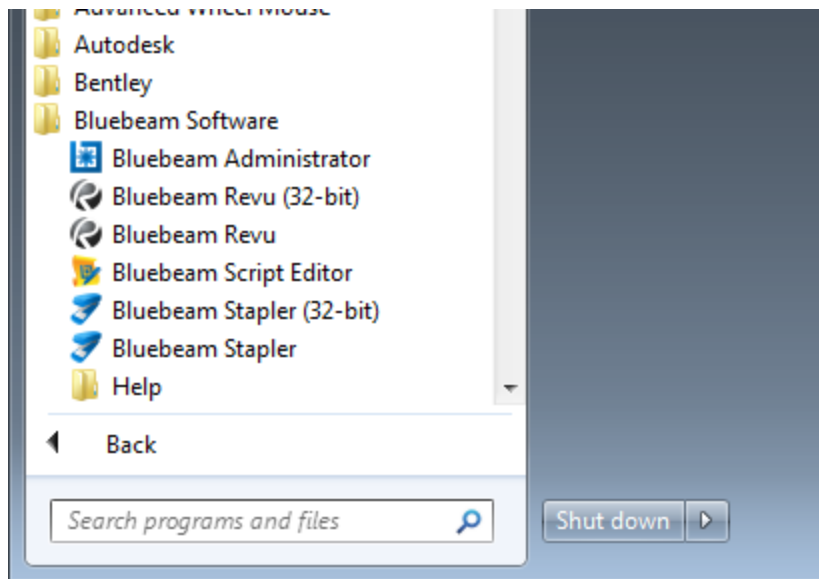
Advanced Wheel Mouse
Autodesk
Bentley
Bluebeam Software
Bluebeam Administrator
Bluebeam Revu (32-bit)
Bluebeam Revu
Bluebeam Script Editor
Bluebeam Stapler (32-bit)
Bluebeam Stapler
Help
Back
Search programs and files
Shut down